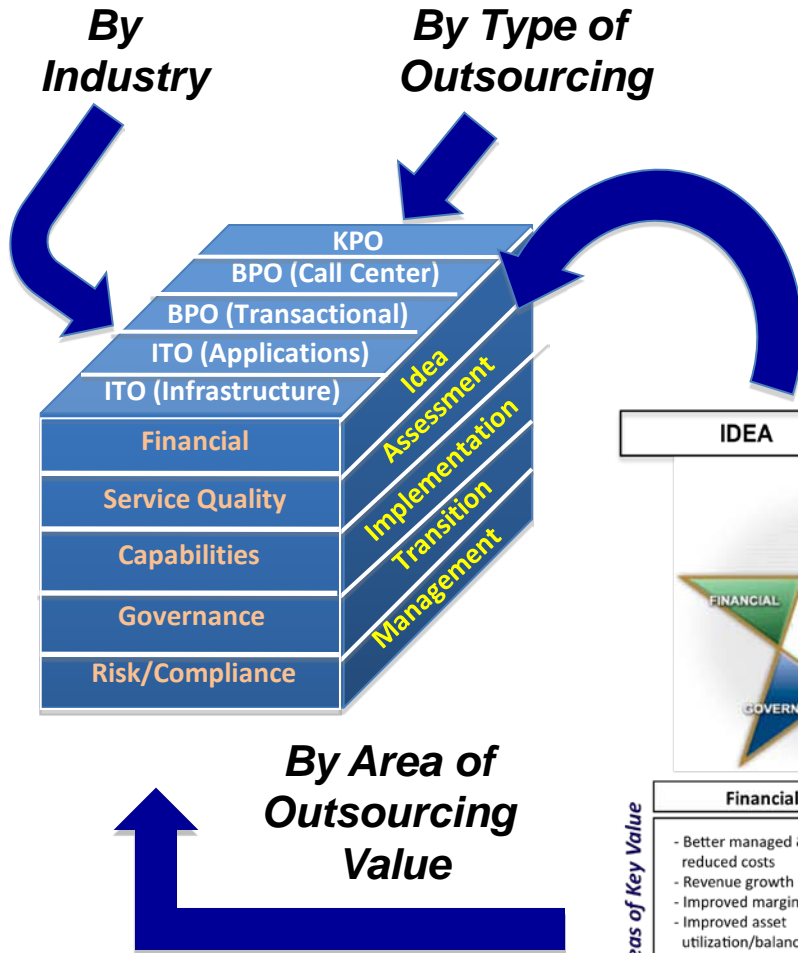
By Industry

By Type of Outsourcing

KPO
BPO (Call Center)
BPO (Transactional)
ITO (Applications)
ITO (Infrastructure)

Financial
Service Quality
Capabilities
Governance
Risk/Compliance

Idea
Assessment
Implementation
Transition
Management

By Area of Outsourcing Value

IDEA

FINANCIAL
GOVERN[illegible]

Financial

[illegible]eas of Key Value

- Better managed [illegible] reduced costs
- Revenue growth
- Improved margin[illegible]
- Improved asset utilization/balanc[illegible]